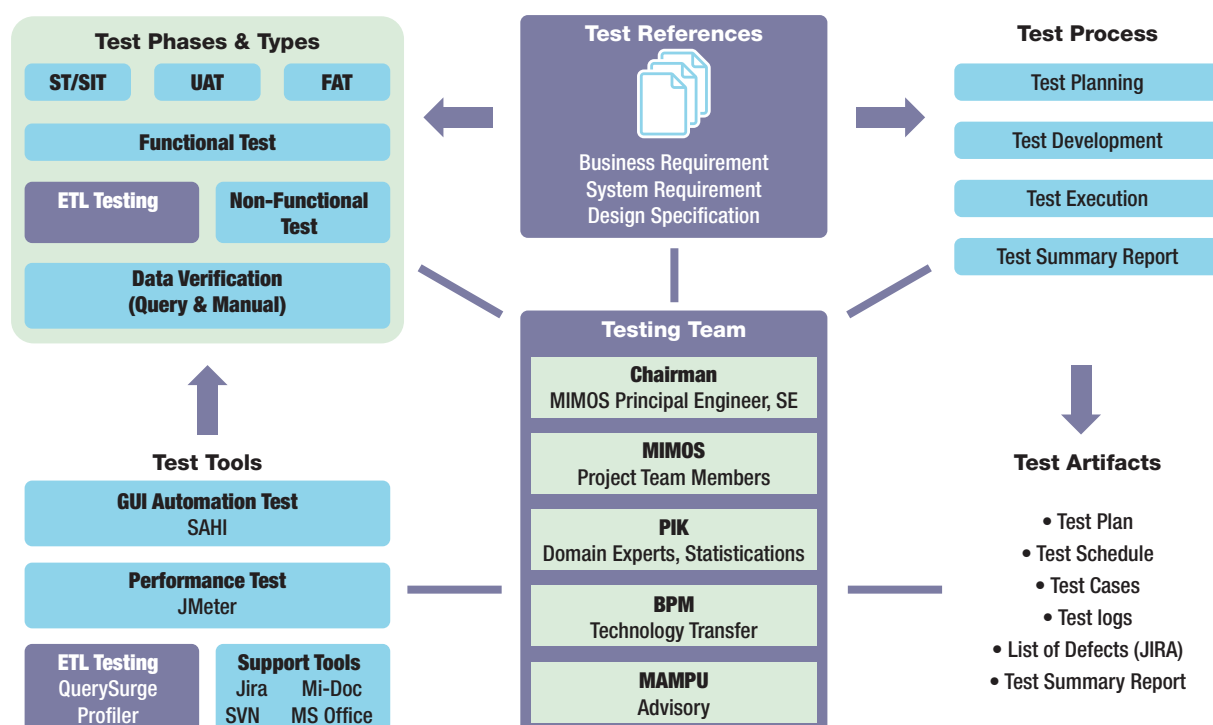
Test Phases & Types

ST/SIT

UAT

FAT

Functional Test

ETL Testing

Non-Functional Test

Data Verification (Query & Manual)

Test References

Business Requirement
System Requirement
Design Specification

Test Process

Test Planning

Test Development

Test Execution

Test Summary Report

Testing Team

Chairman
MIMOS Principal Engineer, SE

MIMOS
Project Team Members

PIK
Domain Experts, Statistications

BPM
Technology Transfer

MAMPU
Advisory

Test Tools

GUI Automation Test
SAHI

Performance Test
JMeter

ETL Testing
QuerySurge
Profiler

Support Tools
Jira Mi-Doc
SVN MS Office

Test Artifacts

• Test Plan
• Test Schedule
• Test Cases
• Test logs
• List of Defects (JIRA)
• Test Summary Report